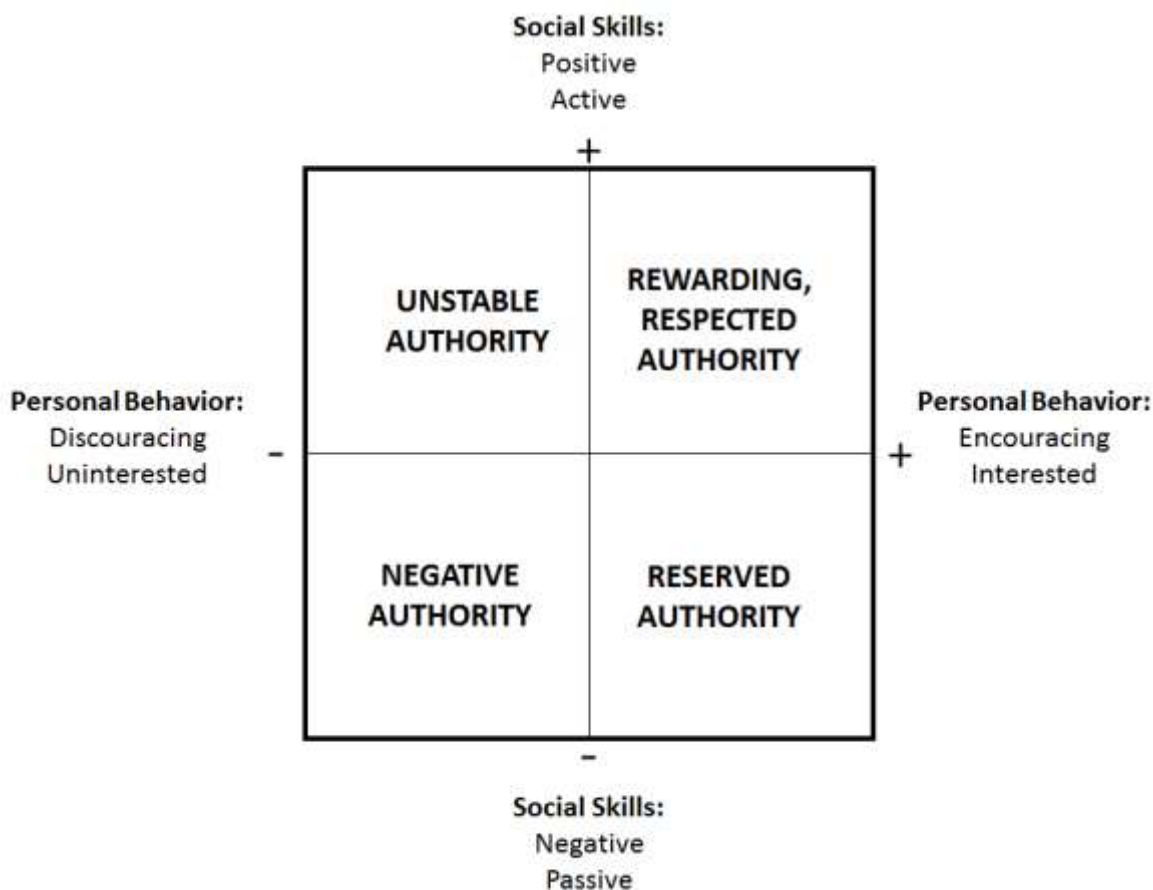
**Social Skills:**
Positive
Active

+

**Personal Behavior:**
Discouracing
Uninterested

-

**UNSTABLE AUTHORITY**

**REWARDING, RESPECTED AUTHORITY**

**Personal Behavior:**
Encouracing
Interested

+

**NEGATIVE AUTHORITY**

**RESERVED AUTHORITY**

-

**Social Skills:**
Negative
Passive